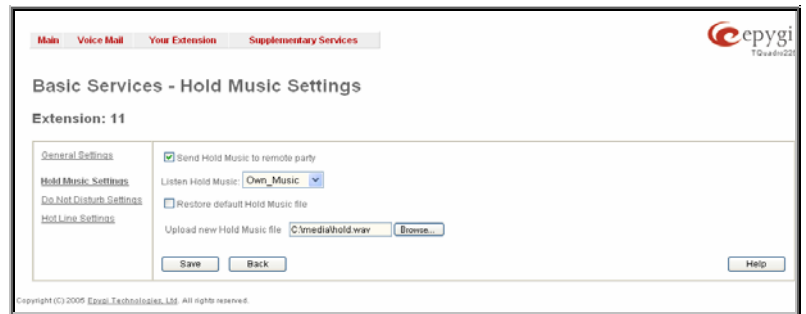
Main Voice Mail Your Extension Supplementary Services

epygi
TQuadro220

Basic Services - Hold Music Settings

Extension: 11

General Settings
Hold Music Settings
Do Not Disturb Settings
Hot Line Settings

Send Hold Music to remote party

Listen Hold Music: Own_Music

Restore default Hold Music file

Upload new Hold Music file C:\media\hold.wav Browse...

Save Back Help

Copyright (C) 2005 Epygi Technologies, Ltd. All rights reserved.